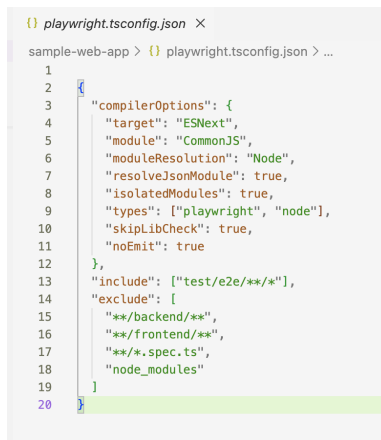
{} playwright.tsconfig.json ×

sample-web-app > {} playwright.tsconfig.json > ...

1
2 {
3 "compilerOptions": {
4 "target": "ESNext",
5 "module": "CommonJS",
6 "moduleResolution": "Node",
7 "resolveJsonModule": true,
8 "isolatedModules": true,
9 "types": ["playwright", "node"],
10 "skipLibCheck": true,
11 "noEmit": true
12 },
13 "include": ["test/e2e/**/*"],
14 "exclude": [
15 "**/backend/**",
16 "**/frontend/**",
17 "**/*.spec.ts",
18 "node_modules"
19 ]
20 }